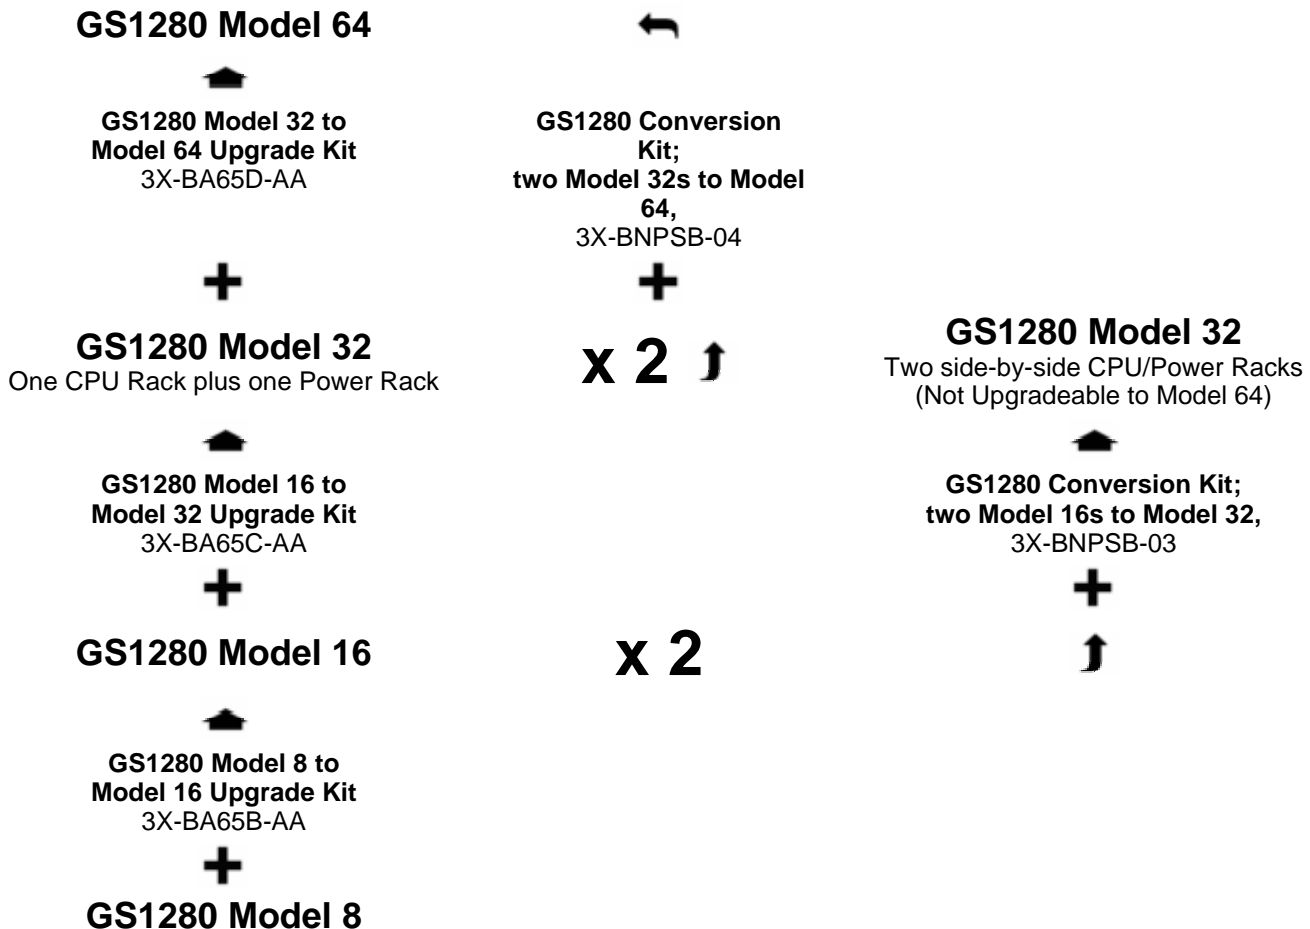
GS1280 Model 64

GS1280 Model 32 to Model 64 Upgrade Kit
3X-BA65D-AA

GS1280 Conversion Kit; two Model 32s to Model 64,
3X-BNPSB-04

+

+

GS1280 Model 32
One CPU Rack plus one Power Rack

x 2

GS1280 Model 32
Two side-by-side CPU/Power Racks
(Not Upgradeable to Model 64)

GS1280 Model 16 to Model 32 Upgrade Kit
3X-BA65C-AA

GS1280 Conversion Kit; two Model 16s to Model 32,
3X-BNPSB-03

+

+

GS1280 Model 16

x 2

GS1280 Model 8 to Model 16 Upgrade Kit
3X-BA65B-AA

+

GS1280 Model 8